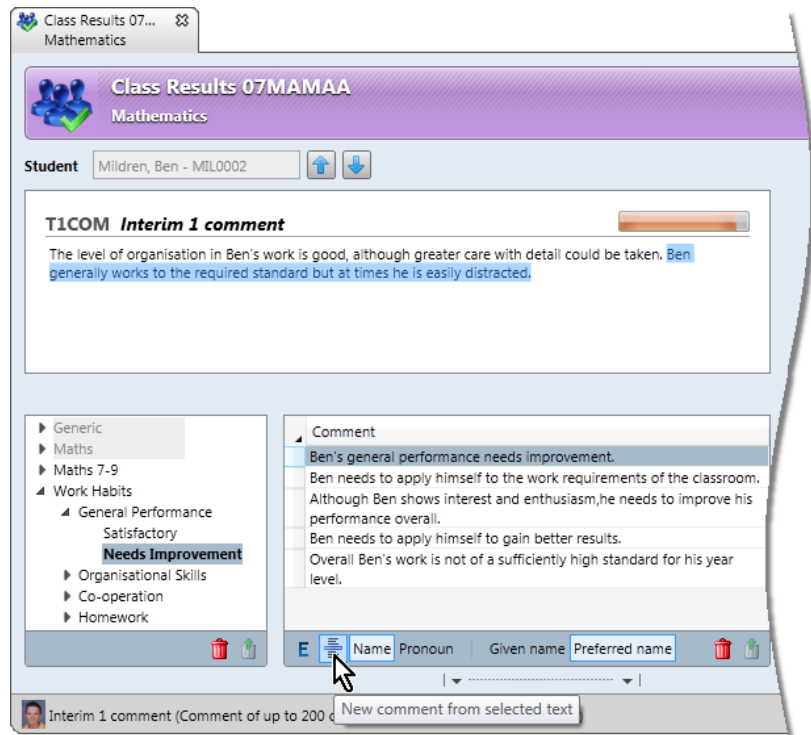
Class Results 07...
Mathematics

Class Results 07MAMAA
Mathematics

Student Mildren, Ben - MIL0002

T1COM Interim 1 comment
The level of organisation in Ben's work is good, although greater care with detail could be taken. Ben generally works to the required standard but at times he is easily distracted.

Generic
Maths
Maths 7-9
Work Habits
General Performance
Satisfactory
Needs Improvement
Organisational Skills
Co-operation
Homework

| Comment |
|---|
| Ben's general performance needs improvement. |
| Ben needs to apply himself to the work requirements of the classroom. |
| Although Ben shows interest and enthusiasm,he needs to improve his performance overall. |
| Ben needs to apply himself to gain better results. |
| Overall Ben's work is not of a sufficiently high standard for his year level. |

E Name Pronoun Given name Preferred name

Interim 1 comment (Comment of up to 200 c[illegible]
New comment from selected text